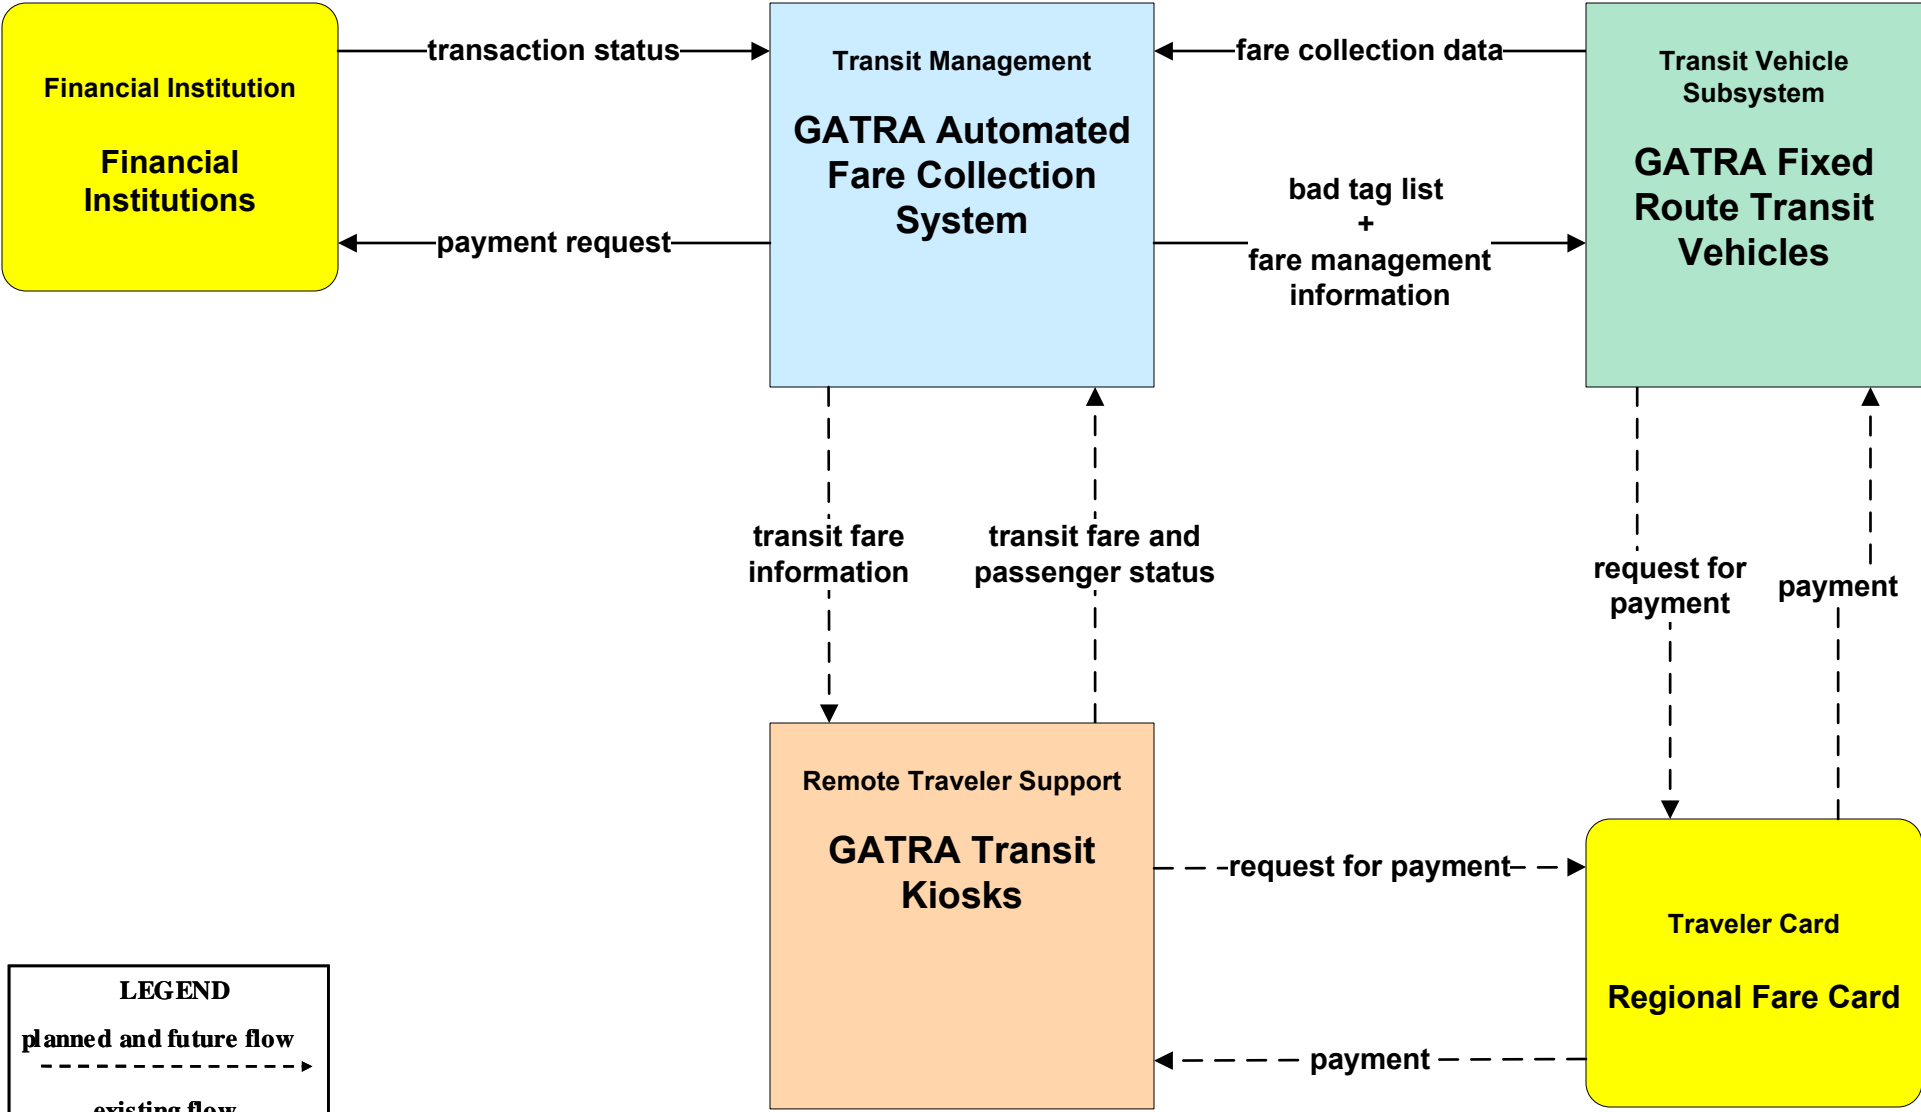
Financial Institution

Financial Institutions

transaction status

payment request

Transit Management

GATRA Automated Fare Collection System

fare collection data

bad tag list + fare management information

Transit Vehicle Subsystem

GATRA Fixed Route Transit Vehicles

transit fare information

transit fare and passenger status

request for payment

payment

Remote Traveler Support

GATRA Transit Kiosks

request for payment

payment

Traveler Card

Regional Fare Card

LEGEND

planned and future flow

existing flow